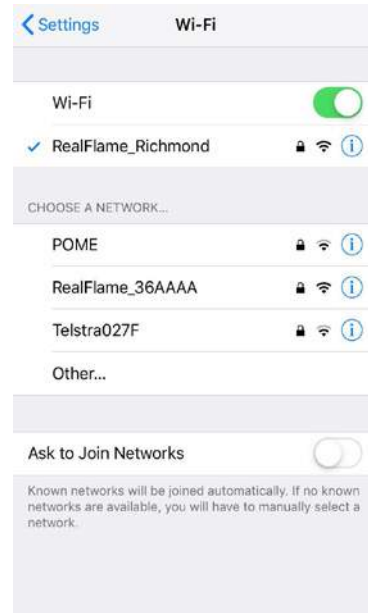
Settings Wi-Fi

Wi-Fi

✓ RealFlame_Richmond

CHOOSE A NETWORK...

POME

RealFlame_36AAAA

Telstra027F

Other...

Ask to Join Networks

Known networks will be joined automatically. If no known networks are available, you will have to manually select a network.